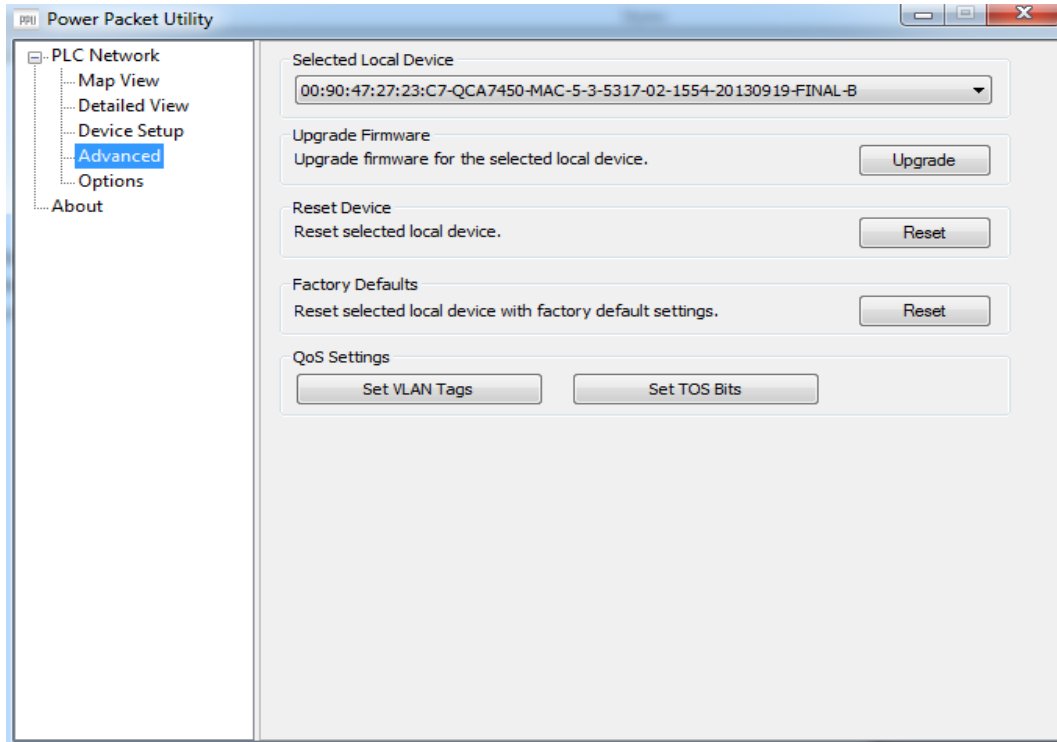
PPU Power Packet Utility

PLC Network
Map View
Detailed View
Device Setup
Advanced
Options
About

Selected Local Device
00:90:47:27:23:C7-QCA7450-MAC-5-3-5317-02-1554-20130919-FINAL-B

Upgrade Firmware
Upgrade firmware for the selected local device.
Upgrade

Reset Device
Reset selected local device.
Reset

Factory Defaults
Reset selected local device with factory default settings.
Reset

QoS Settings
Set VLAN Tags
Set TOS Bits